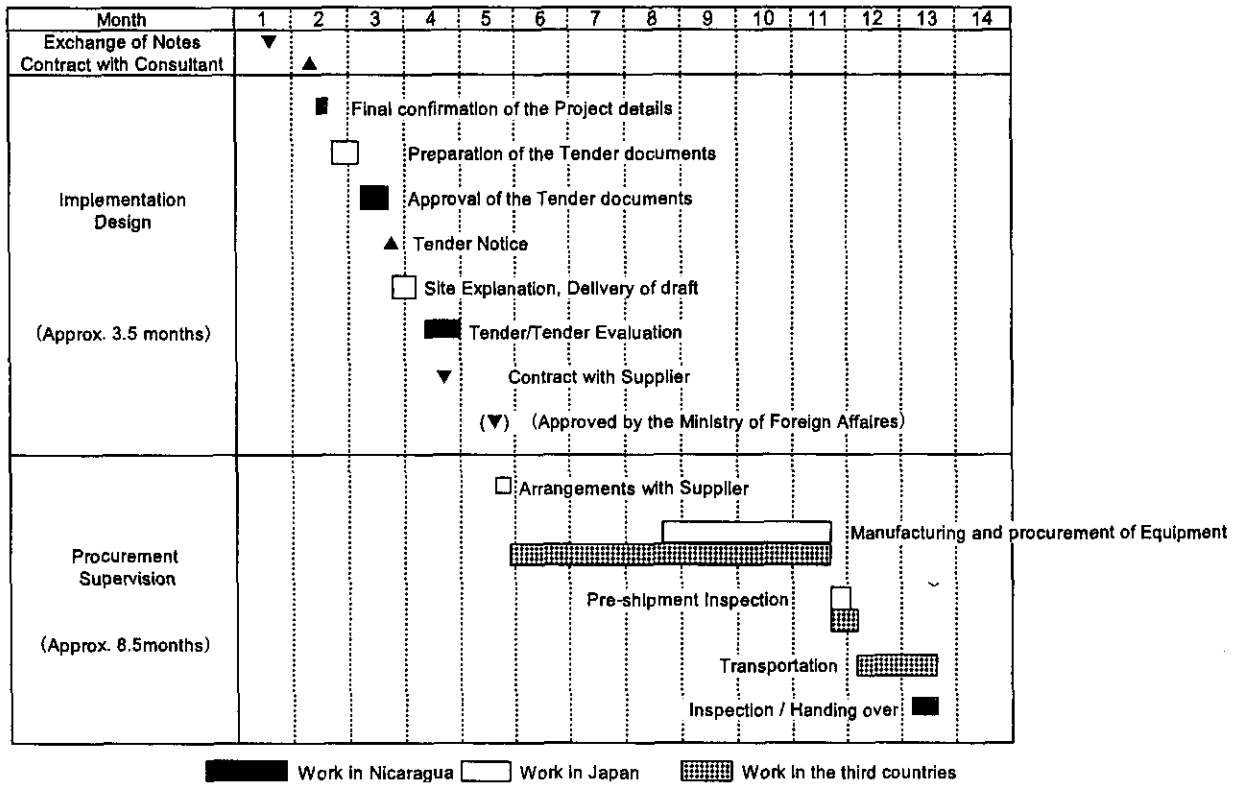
| Month | 1 | 2 | 3 | 4 | 5 | 6 | 7 | 8 | 9 | 10 | 11 | 12 | 13 | 14 |
|---|---|---|---|---|---|---|---|---|---|---|---|---|---|---|
| Exchange of Notes Contract with Consultant | ▼ | ▲ | | | | | | | | | | | | |
| Implementation Design (Approx. 3.5 months) | | Final confirmation of the Project details; Preparation of the Tender documents; Approval of the Tender documents; ▲ Tender Notice; Site Explanation, Delivery of draft; Tender/Tender Evaluation; ▼ Contract with Supplier; (▼) (Approved by the Ministry of Foreign Affaires) | | | | | | | | | | | | |
| Procurement Supervision (Approx. 8.5months) | | | | | Arrangements with Supplier; Manufacturing and procurement of Equipment; Pre-shipment Inspection; Transportation; Inspection / Handing over | | | | | | | | | |

Work in Nicaragua Work in Japan Work in the third countries